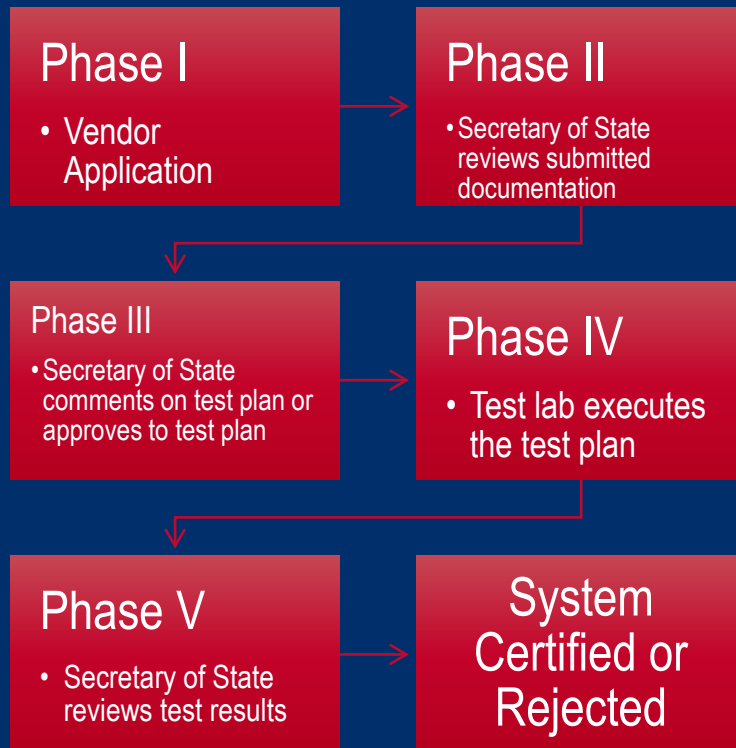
Phase I

• Vendor Application

Phase II

• Secretary of State reviews submitted documentation

Phase III

• Secretary of State comments on test plan or approves to test plan

Phase IV

• Test lab executes the test plan

Phase V

• Secretary of State reviews test results

System Certified or Rejected